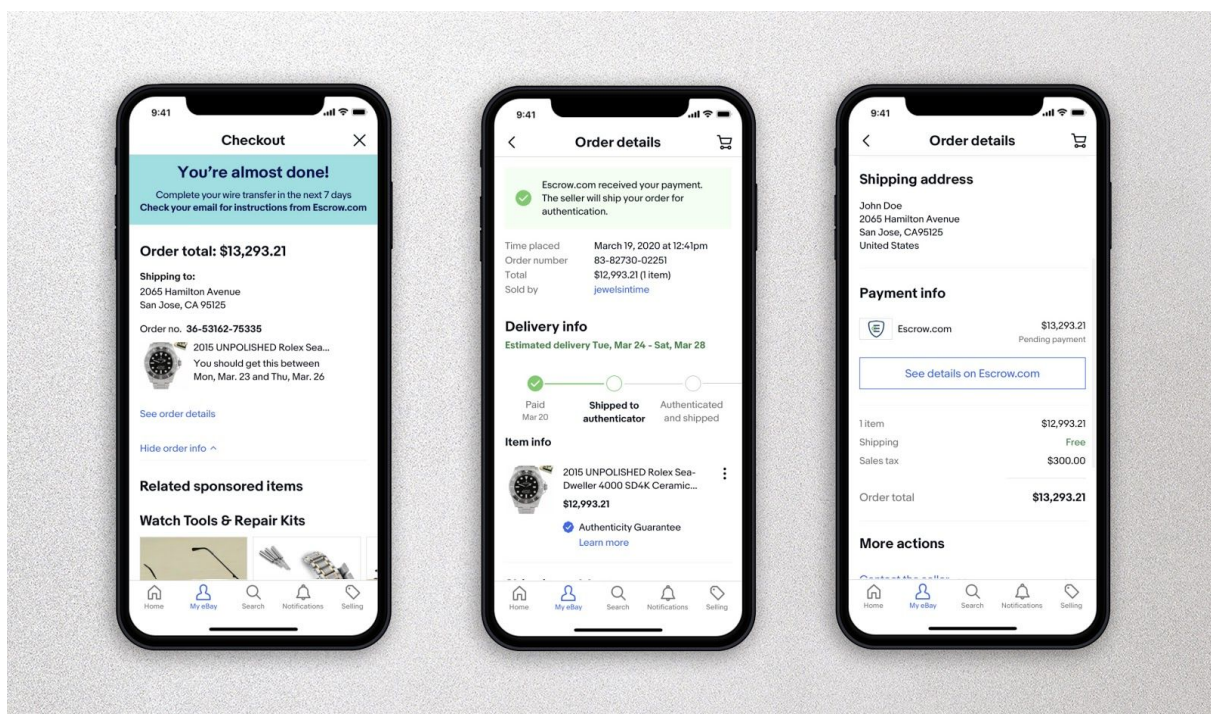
9:41

Checkout

You're almost done!

Complete your wire transfer in the next 7 days
Check your email for instructions from Escrow.com

Order total: $13,293.21

Shipping to:
2065 Hamilton Avenue
San Jose, CA 95125

Order no. 36-53162-75335

2015 UNPOLISHED Rolex Sea...
You should get this between Mon, Mar. 23 and Thu, Mar. 26

See order details

Hide order info ^

Related sponsored items

Watch Tools & Repair Kits

Home My eBay Search Notifications Selling

9:41

Order details

Escrow.com received your payment. The seller will ship your order for authentication.

| | |
|---|---|
| Time placed | March 19, 2020 at 12:41pm |
| Order number | 83-82730-02251 |
| Total | $12,993.21 (1 item) |
| Sold by | jewelsintime |

Delivery info

Estimated delivery Tue, Mar 24 - Sat, Mar 28

Paid
Mar 20

Shipped to authenticator

Authenticated and shipped

Item info

2015 UNPOLISHED Rolex Sea-Dweller 4000 SD4K Ceramic...
$12,993.21

Authenticity Guarantee
Learn more

Home My eBay Search Notifications Selling

9:41

Order details

Shipping address

John Doe
2065 Hamilton Avenue
San Jose, CA95125
United States

Payment info

Escrow.com $13,293.21
Pending payment

See details on Escrow.com

| | |
|---|---|
| 1 item | $12,993.21 |
| Shipping | Free |
| Sales tax | $300.00 |
| Order total | $13,293.21 |

More actions

Home My eBay Search Notifications Selling